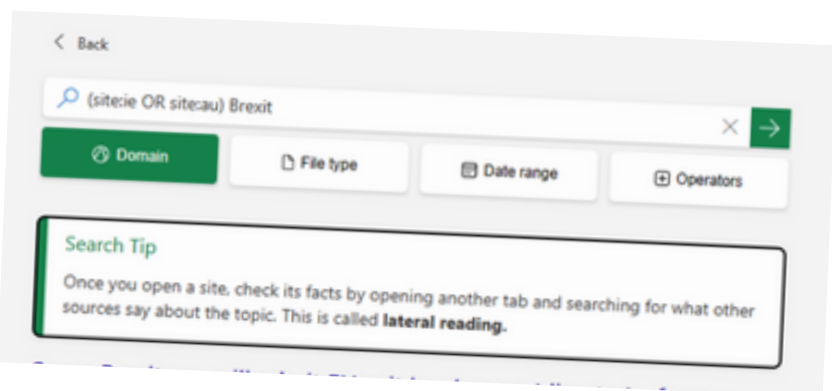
< Back

(site:ie OR site:au) Brexit

Domain

File type

Date range

Operators

Search Tip

Once you open a site, check its facts by opening another tab and searching for what other sources say about the topic. This is called **lateral reading.**

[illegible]